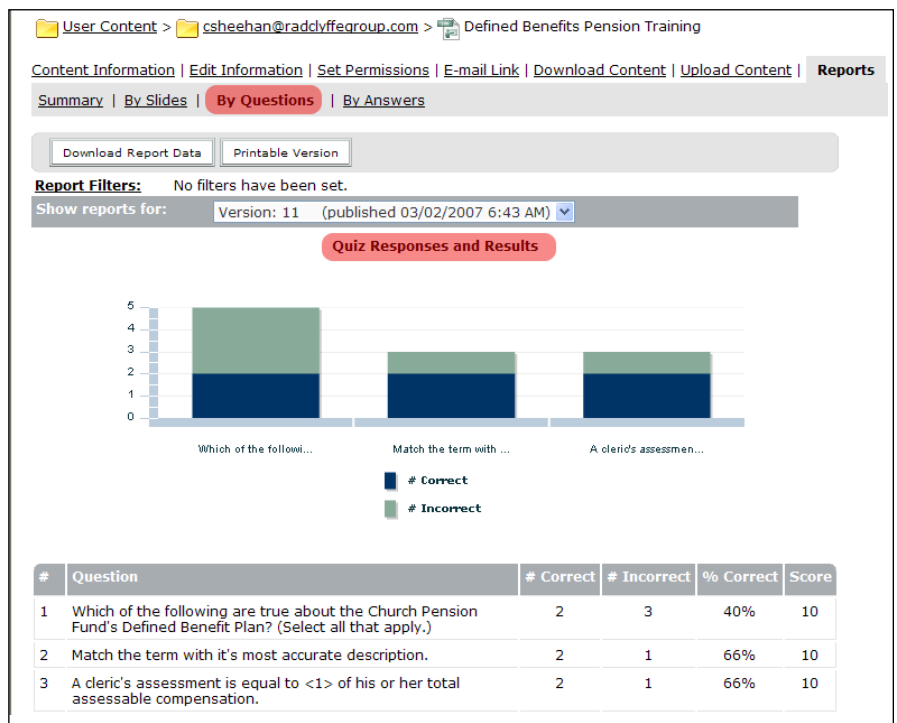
User Content > csheehan@radclyffegroup.com > Defined Benefits Pension Training

Content Information | Edit Information | Set Permissions | E-mail Link | Download Content | Upload Content | Reports

Summary | By Slides | By Questions | By Answers

Download Report Data | Printable Version

Report Filters: No filters have been set.

Show reports for: Version: 11 (published 03/02/2007 6:43 AM)

Quiz Responses and Results

5
4
3
2
1
0

Which of the followi... Match the term with ... A cleric's assessmen...

# Correct
# Incorrect

| # | Question | # Correct | # Incorrect | % Correct | Score |
|---|---|---|---|---|---|
| 1 | Which of the following are true about the Church Pension Fund's Defined Benefit Plan? (Select all that apply.) | 2 | 3 | 40% | 10 |
| 2 | Match the term with it's most accurate description. | 2 | 1 | 66% | 10 |
| 3 | A cleric's assessment is equal to <1> of his or her total assessable compensation. | 2 | 1 | 66% | 10 |